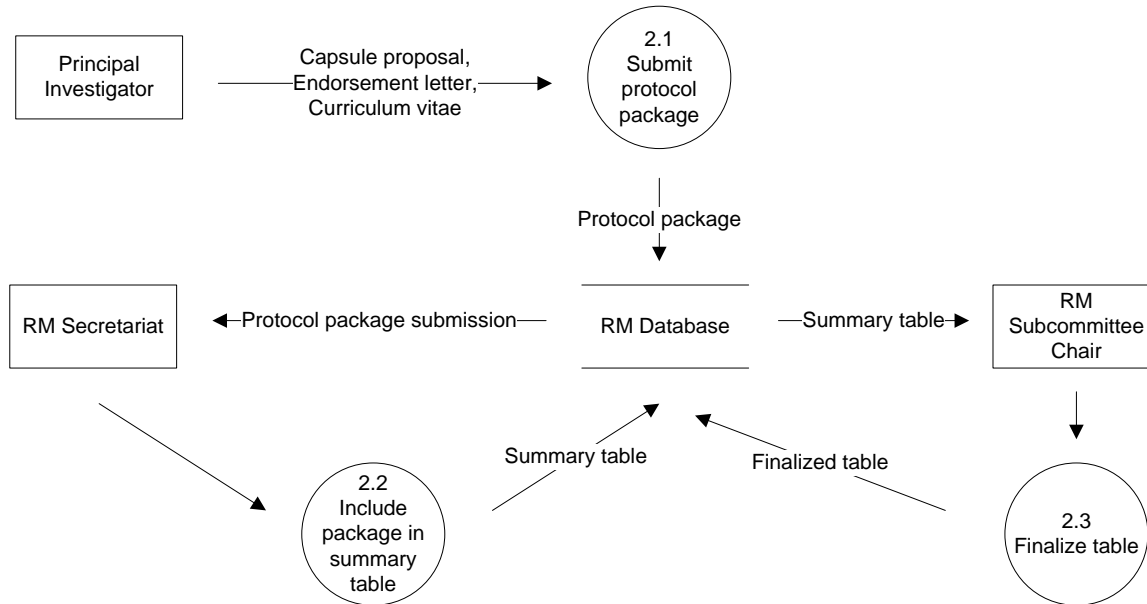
Principal Investigator

Capsule proposal, Endorsement letter, Curriculum vitae

2.1
Submit protocol package

Protocol package

RM Secretariat

Protocol package submission

RM Database

Summary table

RM Subcommittee Chair

Summary table

Finalized table

2.2
Include package in summary table

2.3
Finalize table